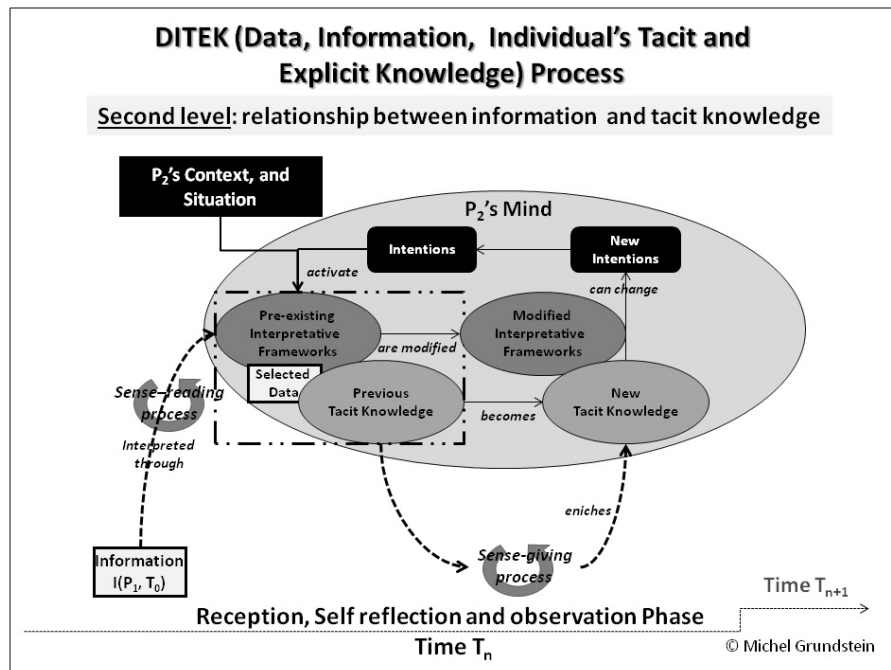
DITEK (Data, Information, Individual's Tacit and Explicit Knowledge) Process

Second level: relationship between information and tacit knowledge

$P_2$'s Context, and Situation

$P_2$'s Mind

Intentions

New Intentions

activate

can change

Pre-existing Interpretative Frameworks

are modified

Modified Interpretative Frameworks

Selected Data

Previous Tacit Knowledge

becomes

New Tacit Knowledge

Sense-reading process

Interpreted through

enriches

Information $I(P_1, T_0)$

Sense-giving process

Time $T_{n+1}$

Reception, Self reflection and observation Phase

Time $T_n$

© Michel Grundstein